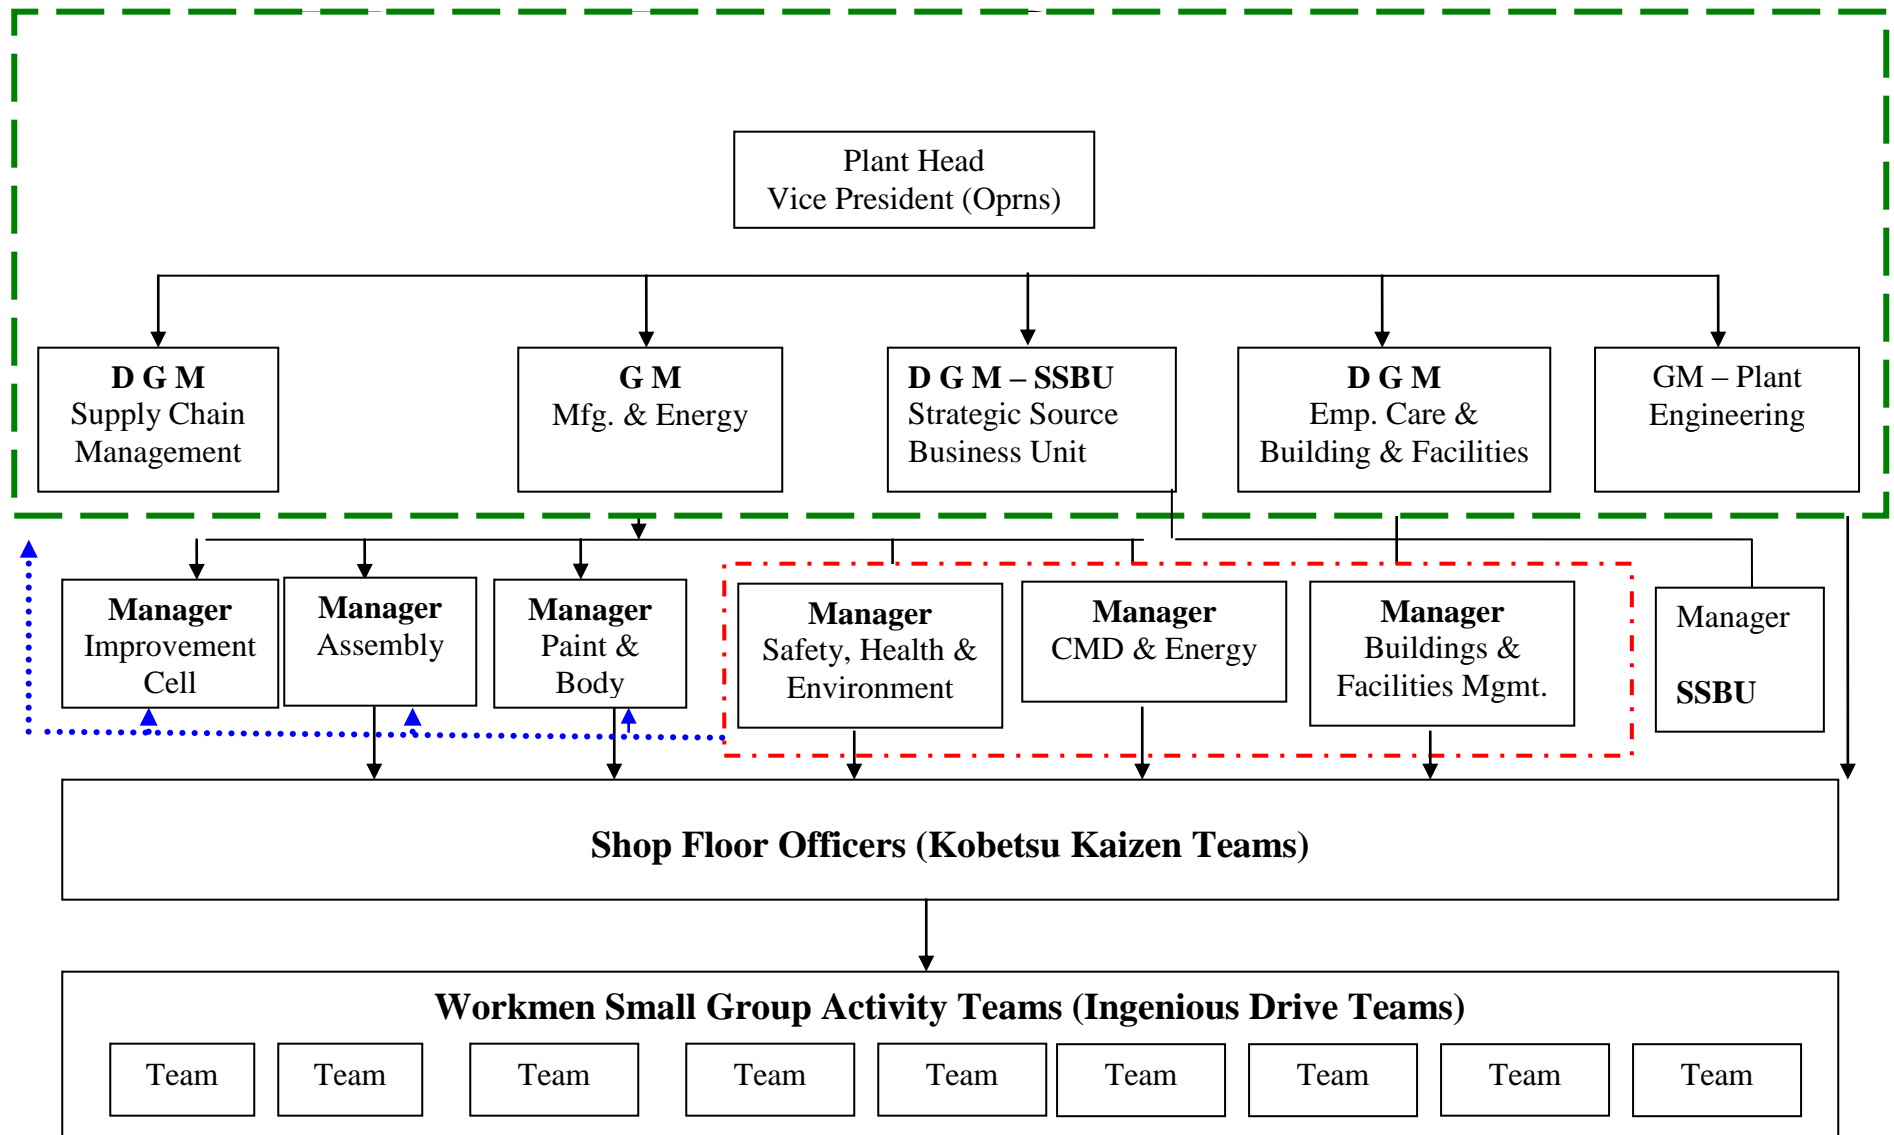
Plant Head
Vice President (Oprns)

D G M
Supply Chain Management

G M
Mfg. & Energy

D G M – SSBU
Strategic Source Business Unit

D G M
Emp. Care & Building & Facilities

GM – Plant Engineering

Manager
Improvement Cell

Manager
Assembly

Manager
Paint & Body

Manager
Safety, Health & Environment

Manager
CMD & Energy

Manager
Buildings & Facilities Mgmt.

Manager
SSBU

Shop Floor Officers (Kobetsu Kaizen Teams)

Workmen Small Group Activity Teams (Ingenious Drive Teams)

Team Team Team Team Team Team Team Team Team